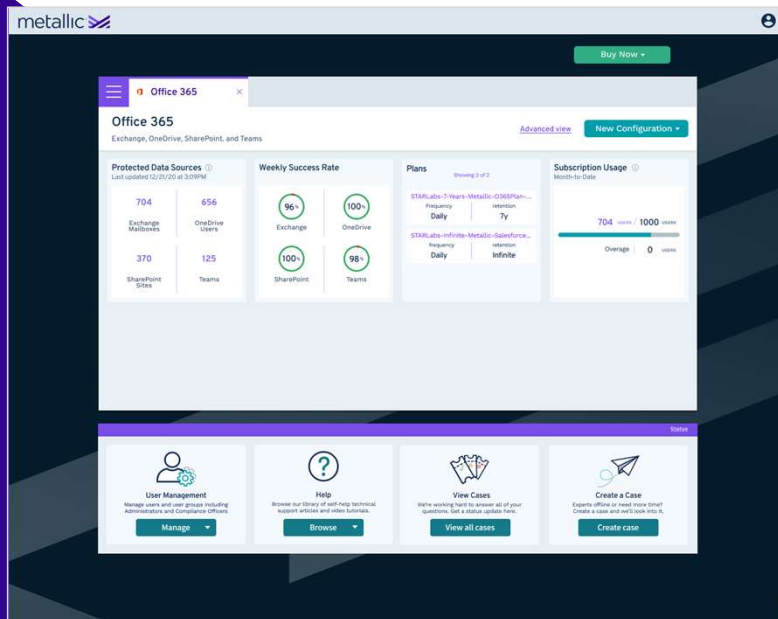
metallic

Buy Now

Office 365

Office 365
Exchange, OneDrive, SharePoint, and Teams

Advanced view

New Configuration

Protected Data Sources
Last updated 12/21/20 at 3:09PM

704
Exchange Mailboxes

656
OneDrive Users

370
SharePoint Sites

125
Teams

Weekly Success Rate

96%
Exchange

100%
OneDrive

100%
SharePoint

98%
Teams

Plans
Showing 2 of 2

STARLabs-7-Years-Metallic-O365Plan-...
Frequency
Daily
retention
7y

STARLabs-Infinite-Metallic-Salesforce...
Frequency
Daily
retention
Infinite

Subscription Usage
Month-to-Date

704 users / 1000 users

Overage 0 users

Status

User Management
Manage users and user groups including Administrators and Compliance Officers
Manage

Help
Browse our library of self-help technical support articles and video tutorials.
Browse

View Cases
We're working hard to answer all of your questions. Get a status update here.
View all cases

Create a Case
Experts offline or need more time? Create a case and we'll look into it.
Create case